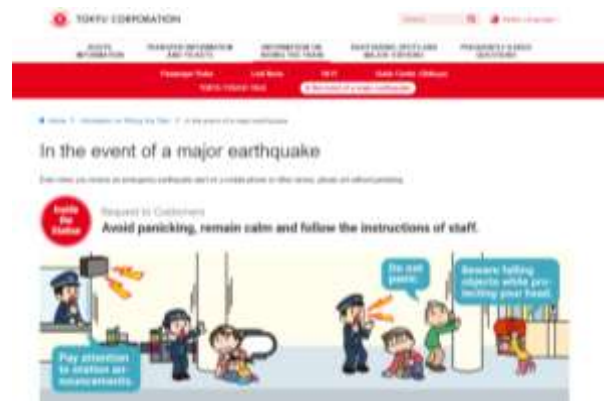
TOKYU CORPORATION

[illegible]

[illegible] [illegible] INFORMATION ON RIDING THE TRAINS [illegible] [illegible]

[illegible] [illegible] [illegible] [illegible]

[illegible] In the event of a major earthquake

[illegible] > In the event of a major earthquake

In the event of a major earthquake

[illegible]

Inside the Station

Request to Customers

Avoid panicking, remain calm and follow the instructions of staff.

Do not panic.

Beware falling objects while protecting your head.

Pay attention to station announcements.